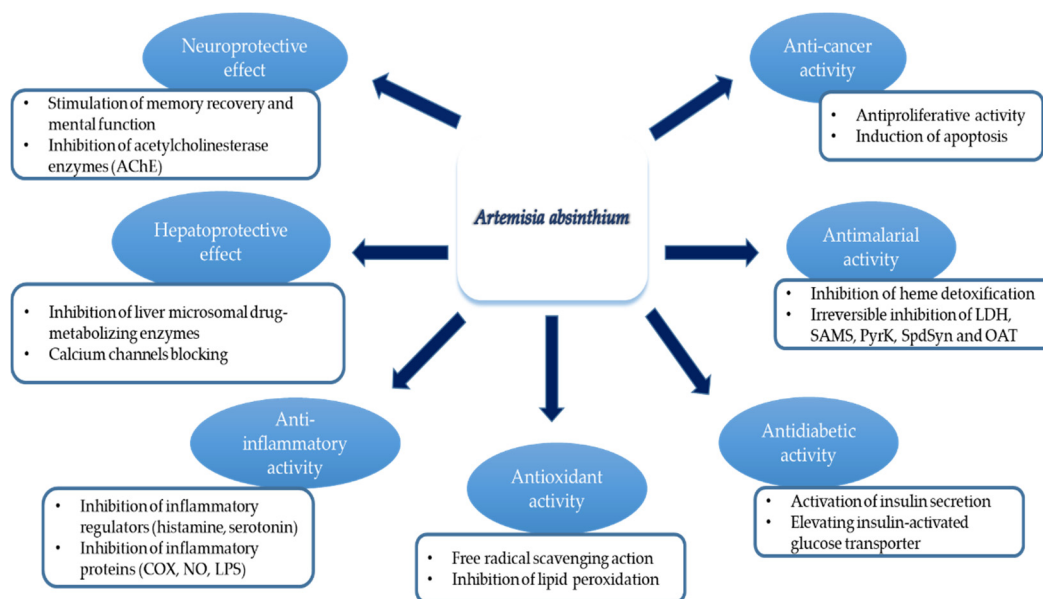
Neuroprotective effect

- Stimulation of memory recovery and mental function
- Inhibition of acetylcholinesterase enzymes (AChE)

Anti-cancer activity

- Antiproliferative activity
- Induction of apoptosis

Artemisia absinthium

Hepatoprotective effect

- Inhibition of liver microsomal drug-metabolizing enzymes
- Calcium channels blocking

Antimalarial activity

- Inhibition of heme detoxification
- Irreversible inhibition of LDH, SAMS, PyrK, SpdSyn and OAT

Anti-inflammatory activity

- Inhibition of inflammatory regulators (histamine, serotonin)
- Inhibition of inflammatory proteins (COX, NO, LPS)

Antioxidant activity

- Free radical scavenging action
- Inhibition of lipid peroxidation

Antidiabetic activity

- Activation of insulin secretion
- Elevating insulin-activated glucose transporter